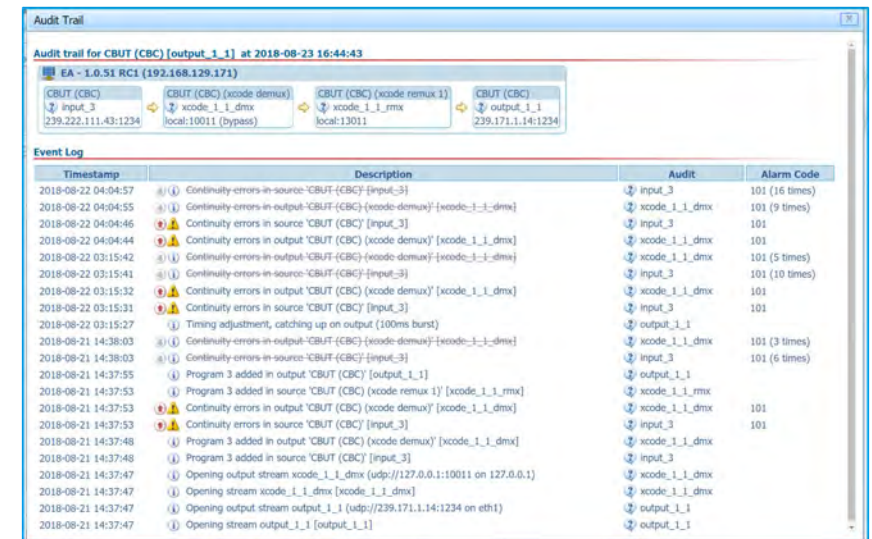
Audit Trail

Audit trail for CBUT (CBC) [output_1_1] at 2018-08-23 16:44:43

EA - 1.0.51 RC1 (192.168.129.171)

CBUT (CBC)
input_3
239.222.111.43:1234

CBUT (CBC) (xcode demux)
xcode_1_1_dmx
local:10011 (bypass)

CBUT (CBC) (xcode remux 1)
xcode_1_1_rmx
local:13011

CBUT (CBC)
output_1_1
239.171.1.14:1234

Event Log

| Timestamp | Description | Audit | Alarm Code |
|---|---|---|---|
| 2018-08-22 04:04:57 | Continuity errors in source 'CBUT (CBC)' [input_3] | input_3 | 101 (16 times) |
| 2018-08-22 04:04:55 | Continuity errors in output 'CBUT (CBC) (xcode demux)' [xcode_1_1_dmx] | xcode_1_1_dmx | 101 (9 times) |
| 2018-08-22 04:04:46 | Continuity errors in source 'CBUT (CBC)' [input_3] | input_3 | 101 |
| 2018-08-22 04:04:44 | Continuity errors in output 'CBUT (CBC) (xcode demux)' [xcode_1_1_dmx] | xcode_1_1_dmx | 101 |
| 2018-08-22 03:15:42 | Continuity errors in output 'CBUT (CBC) (xcode demux)' [xcode_1_1_dmx] | xcode_1_1_dmx | 101 (5 times) |
| 2018-08-22 03:15:41 | Continuity errors in source 'CBUT (CBC)' [input_3] | input_3 | 101 (10 times) |
| 2018-08-22 03:15:32 | Continuity errors in output 'CBUT (CBC) (xcode demux)' [xcode_1_1_dmx] | xcode_1_1_dmx | 101 |
| 2018-08-22 03:15:31 | Continuity errors in source 'CBUT (CBC)' [input_3] | input_3 | 101 |
| 2018-08-22 03:15:27 | Timing adjustment, catching up on output (100ms burst) | output_1_1 | |
| 2018-08-21 14:38:03 | Continuity errors in output 'CBUT (CBC) (xcode demux)' [xcode_1_1_dmx] | xcode_1_1_dmx | 101 (3 times) |
| 2018-08-21 14:38:03 | Continuity errors in source 'CBUT (CBC)' [input_3] | input_3 | 101 (6 times) |
| 2018-08-21 14:37:55 | Program 3 added in output 'CBUT (CBC)' [output_1_1] | output_1_1 | |
| 2018-08-21 14:37:53 | Program 3 added in source 'CBUT (CBC) (xcode remux 1)' [xcode_1_1_rmx] | xcode_1_1_rmx | |
| 2018-08-21 14:37:53 | Continuity errors in output 'CBUT (CBC) (xcode demux)' [xcode_1_1_dmx] | xcode_1_1_dmx | 101 |
| 2018-08-21 14:37:53 | Continuity errors in source 'CBUT (CBC)' [input_3] | input_3 | 101 |
| 2018-08-21 14:37:48 | Program 3 added in output 'CBUT (CBC) (xcode demux)' [xcode_1_1_dmx] | xcode_1_1_dmx | |
| 2018-08-21 14:37:48 | Program 3 added in source 'CBUT (CBC)' [input_3] | input_3 | |
| 2018-08-21 14:37:47 | Opening output stream xcode_1_1_dmx (udp://127.0.0.1:10011 on 127.0.0.1) | xcode_1_1_dmx | |
| 2018-08-21 14:37:47 | Opening stream xcode_1_1_dmx [xcode_1_1_dmx] | xcode_1_1_dmx | |
| 2018-08-21 14:37:47 | Opening output stream output_1_1 (udp://239.171.1.14:1234 on eth1) | output_1_1 | |
| 2018-08-21 14:37:47 | Opening stream output_1_1 [output_1_1] | output_1_1 | |